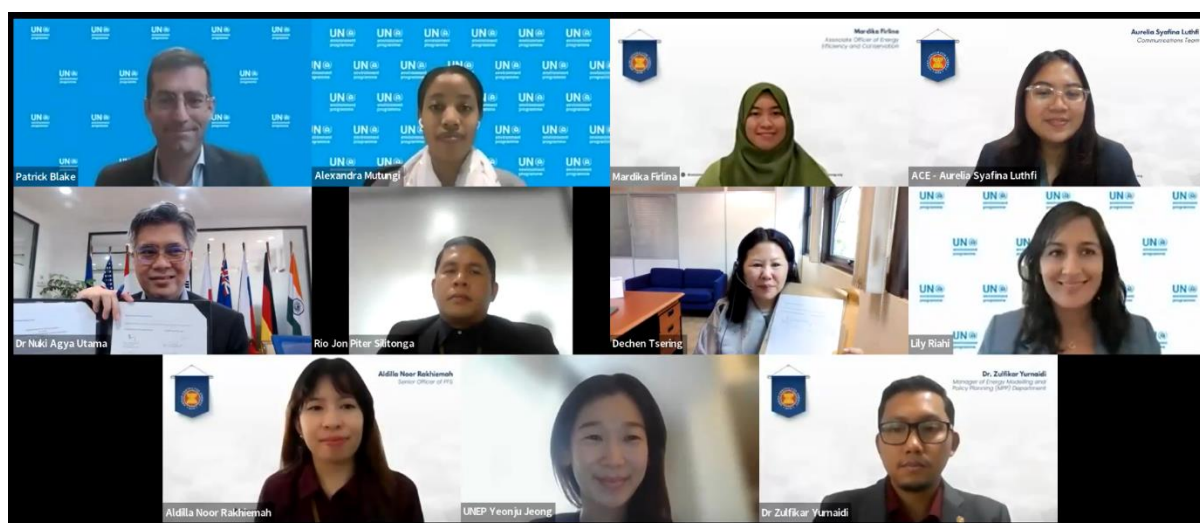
Patrick Blake

Alexandra Mutungi

Mardika Firlina
Associate Officer of Energy Efficiency and Conservation

Mardika Firlina

Aurelia Syafina Luthfi
Communications Team

ACE - Aurelia Syafina Luthfi

Dr Nuki Agya Utama

Rio Jon Piter Silitonga

Dechen Tsering

Lily Riahi

Aldilla Noor Rakhiemah
Senior Officer of PPS

Aldilla Noor Rakhiemah

UNEP Yeonju Jeong

Dr. Zulfikar Yurnaidi
Manager of Energy Modelling and Policy Planning (MPP) Department

Dr Zulfikar Yurnaidi